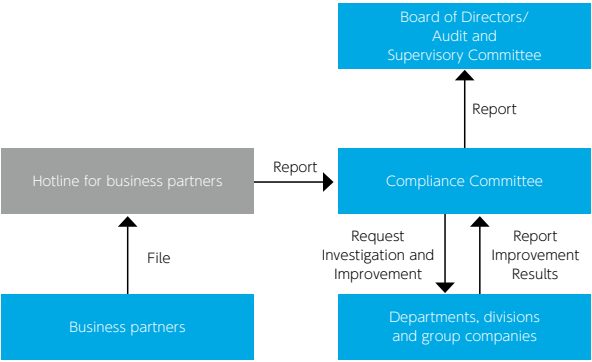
Board of Directors/
Audit and
Supervisory Committee

Report

Hotline for business partners

Report

Compliance Committee

File

Request
Investigation and
Improvement

Report
Improvement
Results

Business partners

Departments, divisions
and group companies